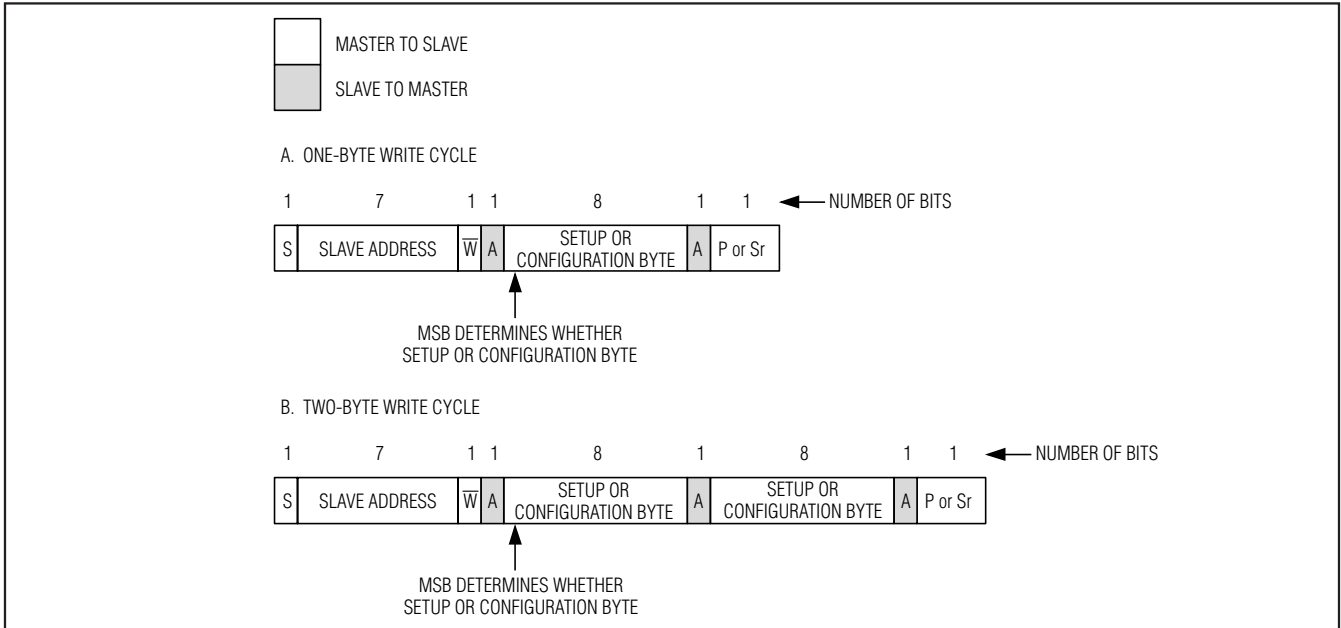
MASTER TO SLAVE

SLAVE TO MASTER

A. ONE-BYTE WRITE CYCLE

1 7 1 1 8 1 1 NUMBER OF BITS

S SLAVE ADDRESS $\overline{W}$ A SETUP OR CONFIGURATION BYTE A P or Sr

MSB DETERMINES WHETHER SETUP OR CONFIGURATION BYTE

B. TWO-BYTE WRITE CYCLE

1 7 1 1 8 1 8 1 1 NUMBER OF BITS

S SLAVE ADDRESS $\overline{W}$ A SETUP OR CONFIGURATION BYTE A SETUP OR CONFIGURATION BYTE A P or Sr

MSB DETERMINES WHETHER SETUP OR CONFIGURATION BYTE